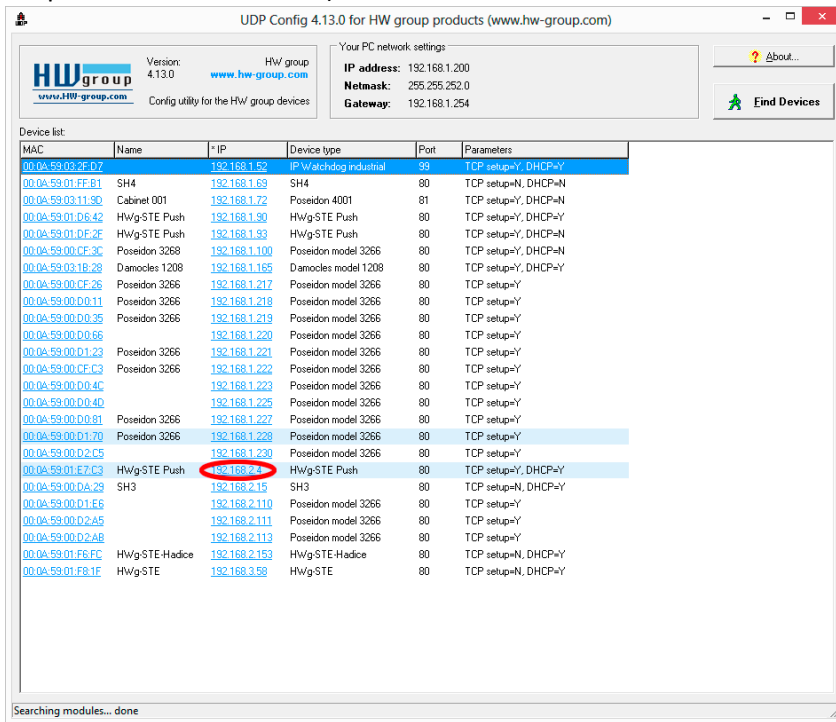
UDP Config 4.13.0 for HW group products (www.hw-group.com)

HW group
www.HW-group.com

Version: 4.13.0

HW group
www.hw-group.com

Config utility for the HW group devices

Your PC network settings
IP address: 192.168.1.200
Netmask: 255.255.252.0
Gateway: 192.168.1.254

About...

Find Devices

Device list:

| MAC | Name | * IP | Device type | Port | Parameters |
|---|---|---|---|---|---|
| 00:0A:59:03:2F:D7 | | 192.168.1.52 | IP Watchdog industrial | 99 | TCP setup=Y, DHCP=Y |
| 00:0A:59:01:FF:B1 | SH4 | 192.168.1.69 | SH4 | 80 | TCP setup=N, DHCP=N |
| 00:0A:59:03:11:9D | Cabinet 001 | 192.168.1.72 | Poseidon 4001 | 81 | TCP setup=Y, DHCP=N |
| 00:0A:59:01:D6:42 | HWg-STE Push | 192.168.1.90 | HWg-STE Push | 80 | TCP setup=Y, DHCP=Y |
| 00:0A:59:01:DF:2F | HWg-STE Push | 192.168.1.93 | HWg-STE Push | 80 | TCP setup=Y, DHCP=N |
| 00:0A:59:00:CF:3C | Poseidon 3268 | 192.168.1.100 | Poseidon model 3266 | 80 | TCP setup=Y, DHCP=N |
| 00:0A:59:03:1B:28 | Damocles 1208 | 192.168.1.165 | Damocles model 1208 | 80 | TCP setup=Y, DHCP=Y |
| 00:0A:59:00:CF:26 | Poseidon 3266 | 192.168.1.217 | Poseidon model 3266 | 80 | TCP setup=Y |
| 00:0A:59:00:D0:11 | Poseidon 3266 | 192.168.1.218 | Poseidon model 3266 | 80 | TCP setup=Y |
| 00:0A:59:00:D0:35 | Poseidon 3266 | 192.168.1.219 | Poseidon model 3266 | 80 | TCP setup=Y |
| 00:0A:59:00:D0:66 | | 192.168.1.220 | Poseidon model 3266 | 80 | TCP setup=Y |
| 00:0A:59:00:D1:23 | Poseidon 3266 | 192.168.1.221 | Poseidon model 3266 | 80 | TCP setup=Y |
| 00:0A:59:00:CF:C3 | Poseidon 3266 | 192.168.1.222 | Poseidon model 3266 | 80 | TCP setup=Y |
| 00:0A:59:00:D0:4C | | 192.168.1.223 | Poseidon model 3266 | 80 | TCP setup=Y |
| 00:0A:59:00:D0:4D | | 192.168.1.225 | Poseidon model 3266 | 80 | TCP setup=Y |
| 00:0A:59:00:D0:81 | Poseidon 3266 | 192.168.1.227 | Poseidon model 3266 | 80 | TCP setup=Y |
| 00:0A:59:00:D1:70 | Poseidon 3266 | 192.168.1.228 | Poseidon model 3266 | 80 | TCP setup=Y |
| 00:0A:59:00:D2:C5 | | 192.168.1.230 | Poseidon model 3266 | 80 | TCP setup=Y |
| 00:0A:59:01:E7:C3 | HWg-STE Push | 192.168.2.4 | HWg-STE Push | 80 | TCP setup=Y, DHCP=Y |
| 00:0A:59:00:DA:29 | SH3 | 192.168.2.15 | SH3 | 80 | TCP setup=N, DHCP=Y |
| 00:0A:59:00:D1:E6 | | 192.168.2.110 | Poseidon model 3266 | 80 | TCP setup=Y |
| 00:0A:59:00:D2:A5 | | 192.168.2.111 | Poseidon model 3266 | 80 | TCP setup=Y |
| 00:0A:59:00:D2:AB | | 192.168.2.113 | Poseidon model 3266 | 80 | TCP setup=Y |
| 00:0A:59:01:F6:FC | HWg-STE-Hadice | 192.168.2.153 | HWg-STE-Hadice | 80 | TCP setup=N, DHCP=Y |
| 00:0A:59:01:F8:1F | HWg-STE | 192.168.3.58 | HWg-STE | 80 | TCP setup=N, DHCP=Y |

Searching modules... done